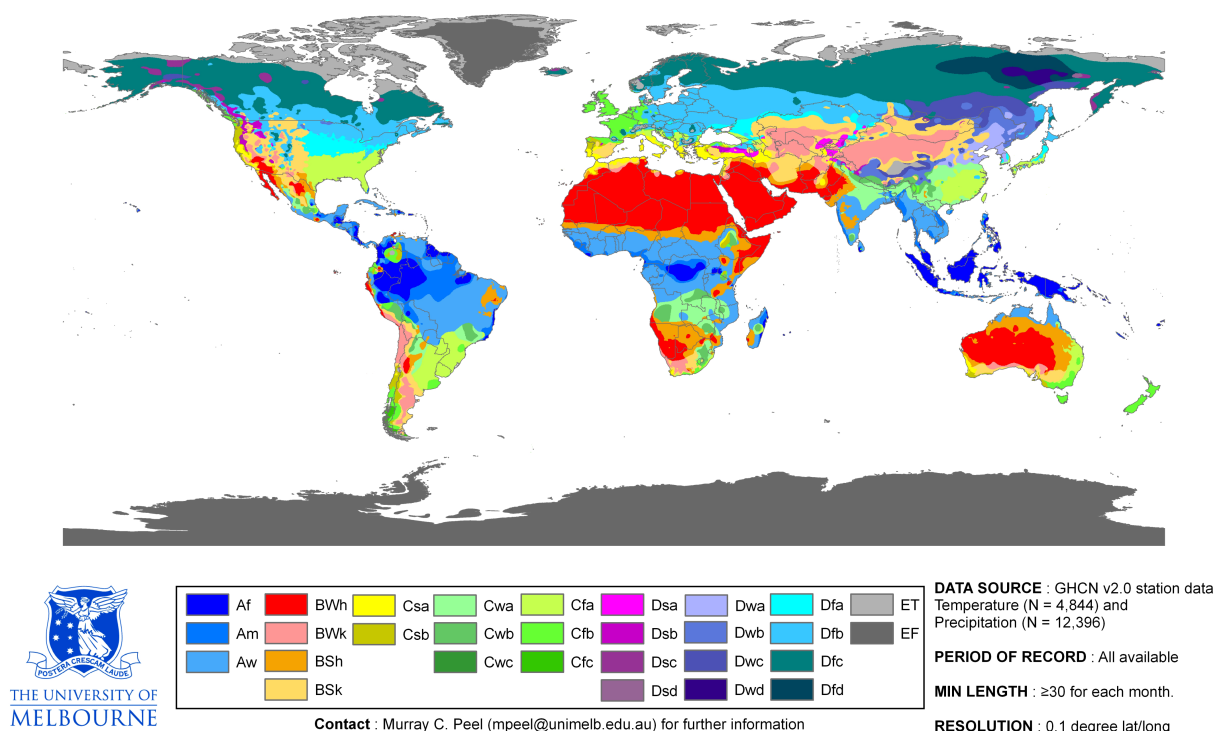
POSTERA CRESCAM LAUDE
THE UNIVERSITY OF
MELBOURNE

| Af | BWh | Csa | Cwa | Cfa | Dsa | Dwa | Dfa | ET |
|---|---|---|---|---|---|---|---|---|
| Am | BWk | Csb | Cwb | Cfb | Dsb | Dwb | Dfb | EF |
| Aw | BSh | | Cwc | Cfc | Dsc | Dwc | Dfc | |
| | BSk | | | | Dsd | Dwd | Dfd | |

**Contact** : Murray C. Peel (mpeel@unimelb.edu.au) for further information

**DATA SOURCE** : GHCN v2.0 station data
Temperature (N = 4,844) and
Precipitation (N = 12,396)

**PERIOD OF RECORD** : All available

**MIN LENGTH** : ≥30 for each month.

**RESOLUTION** : 0.1 degree lat/long